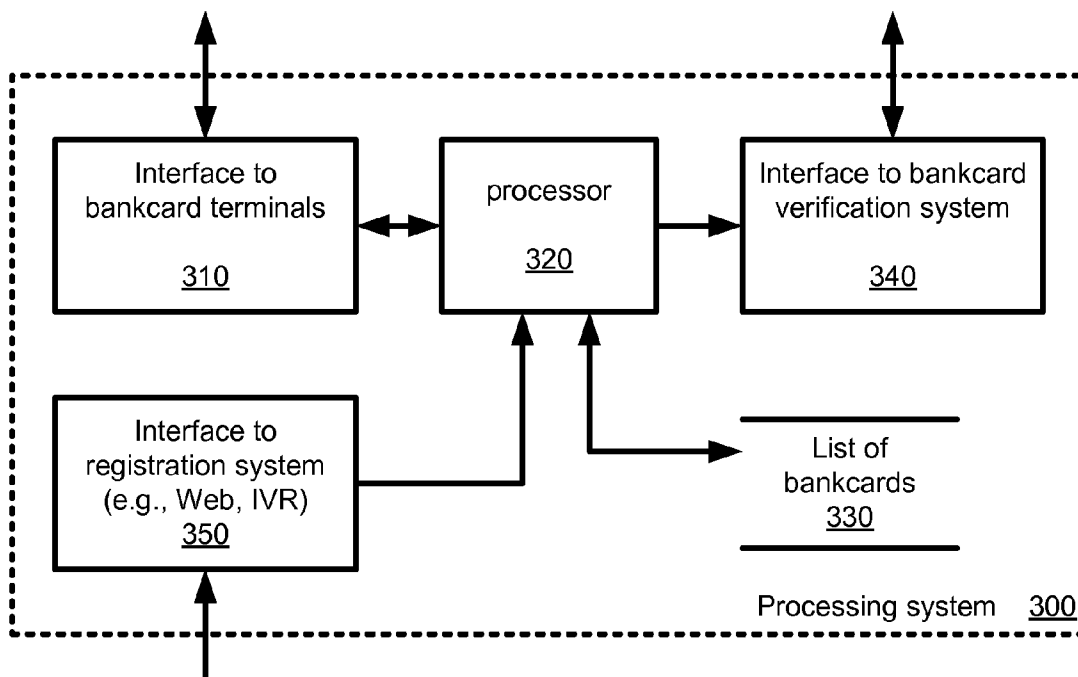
Interface to bankcard terminals

310

processor

320

Interface to bankcard verification system

340

Interface to registration system (e.g., Web, IVR)

350

List of bankcards

330

Processing system 300